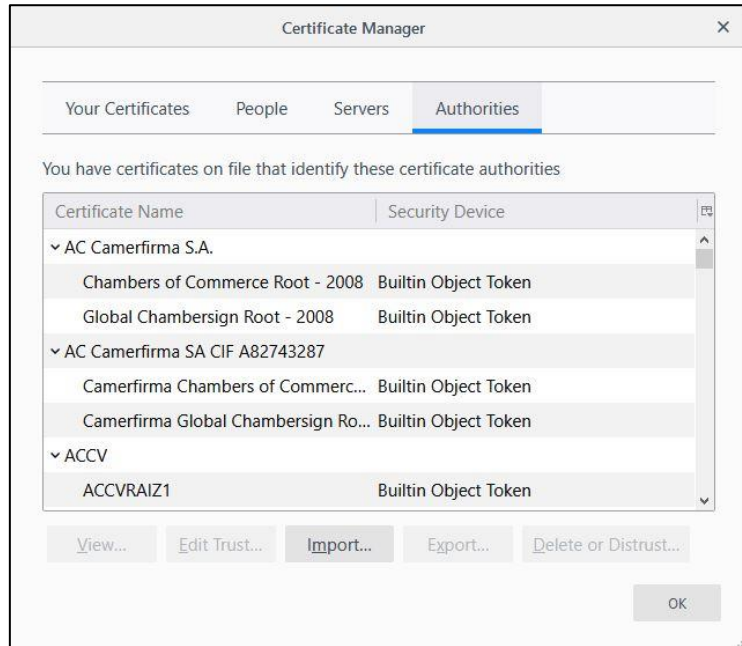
Certificate Manager ×

Your Certificates People Servers Authorities

You have certificates on file that identify these certificate authorities

| Certificate Name | Security Device |
|---|---|
| ˅ AC Camerfirma S.A. | |
| Chambers of Commerce Root - 2008 | Builtin Object Token |
| Global Chambersign Root - 2008 | Builtin Object Token |
| ˅ AC Camerfirma SA CIF A82743287 | |
| Camerfirma Chambers of Commerc... | Builtin Object Token |
| Camerfirma Global Chambersign Ro... | Builtin Object Token |
| ˅ ACCV | |
| ACCVRAIZ1 | Builtin Object Token |

View... Edit Trust... Import... Export... Delete or Distrust...

OK